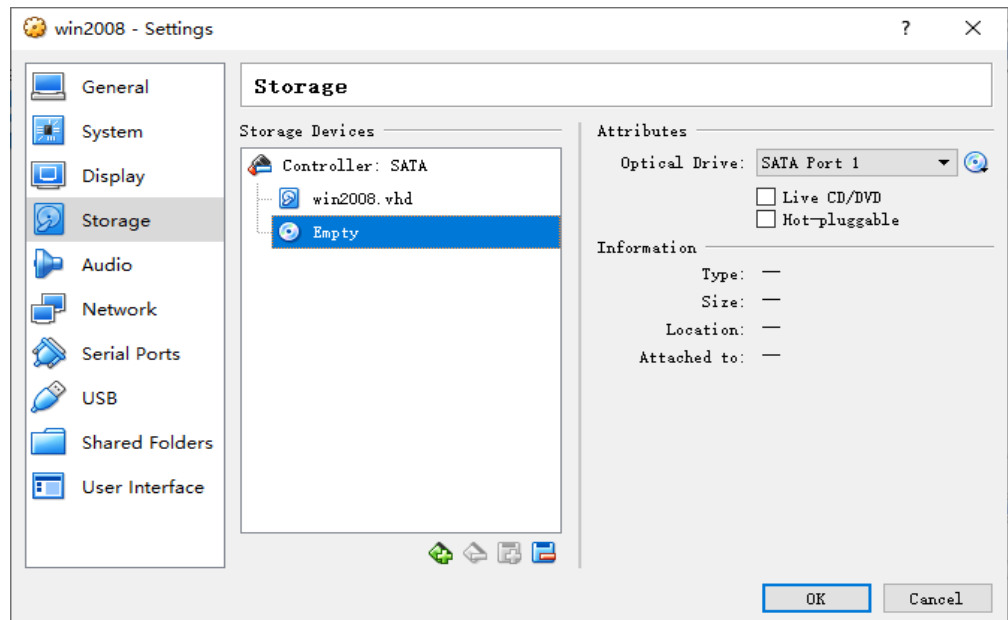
win2008 - Settings

?

General
System
Display
Storage
Audio
Network
Serial Ports
USB
Shared Folders
User Interface

Storage

Storage Devices

Controller: SATA
win2008.vhd
Empty

Attributes

Optical Drive: SATA Port 1

Live CD/DVD
Hot-pluggable

Information

Type: —
Size: —
Location: —
Attached to: —

OK
Cancel